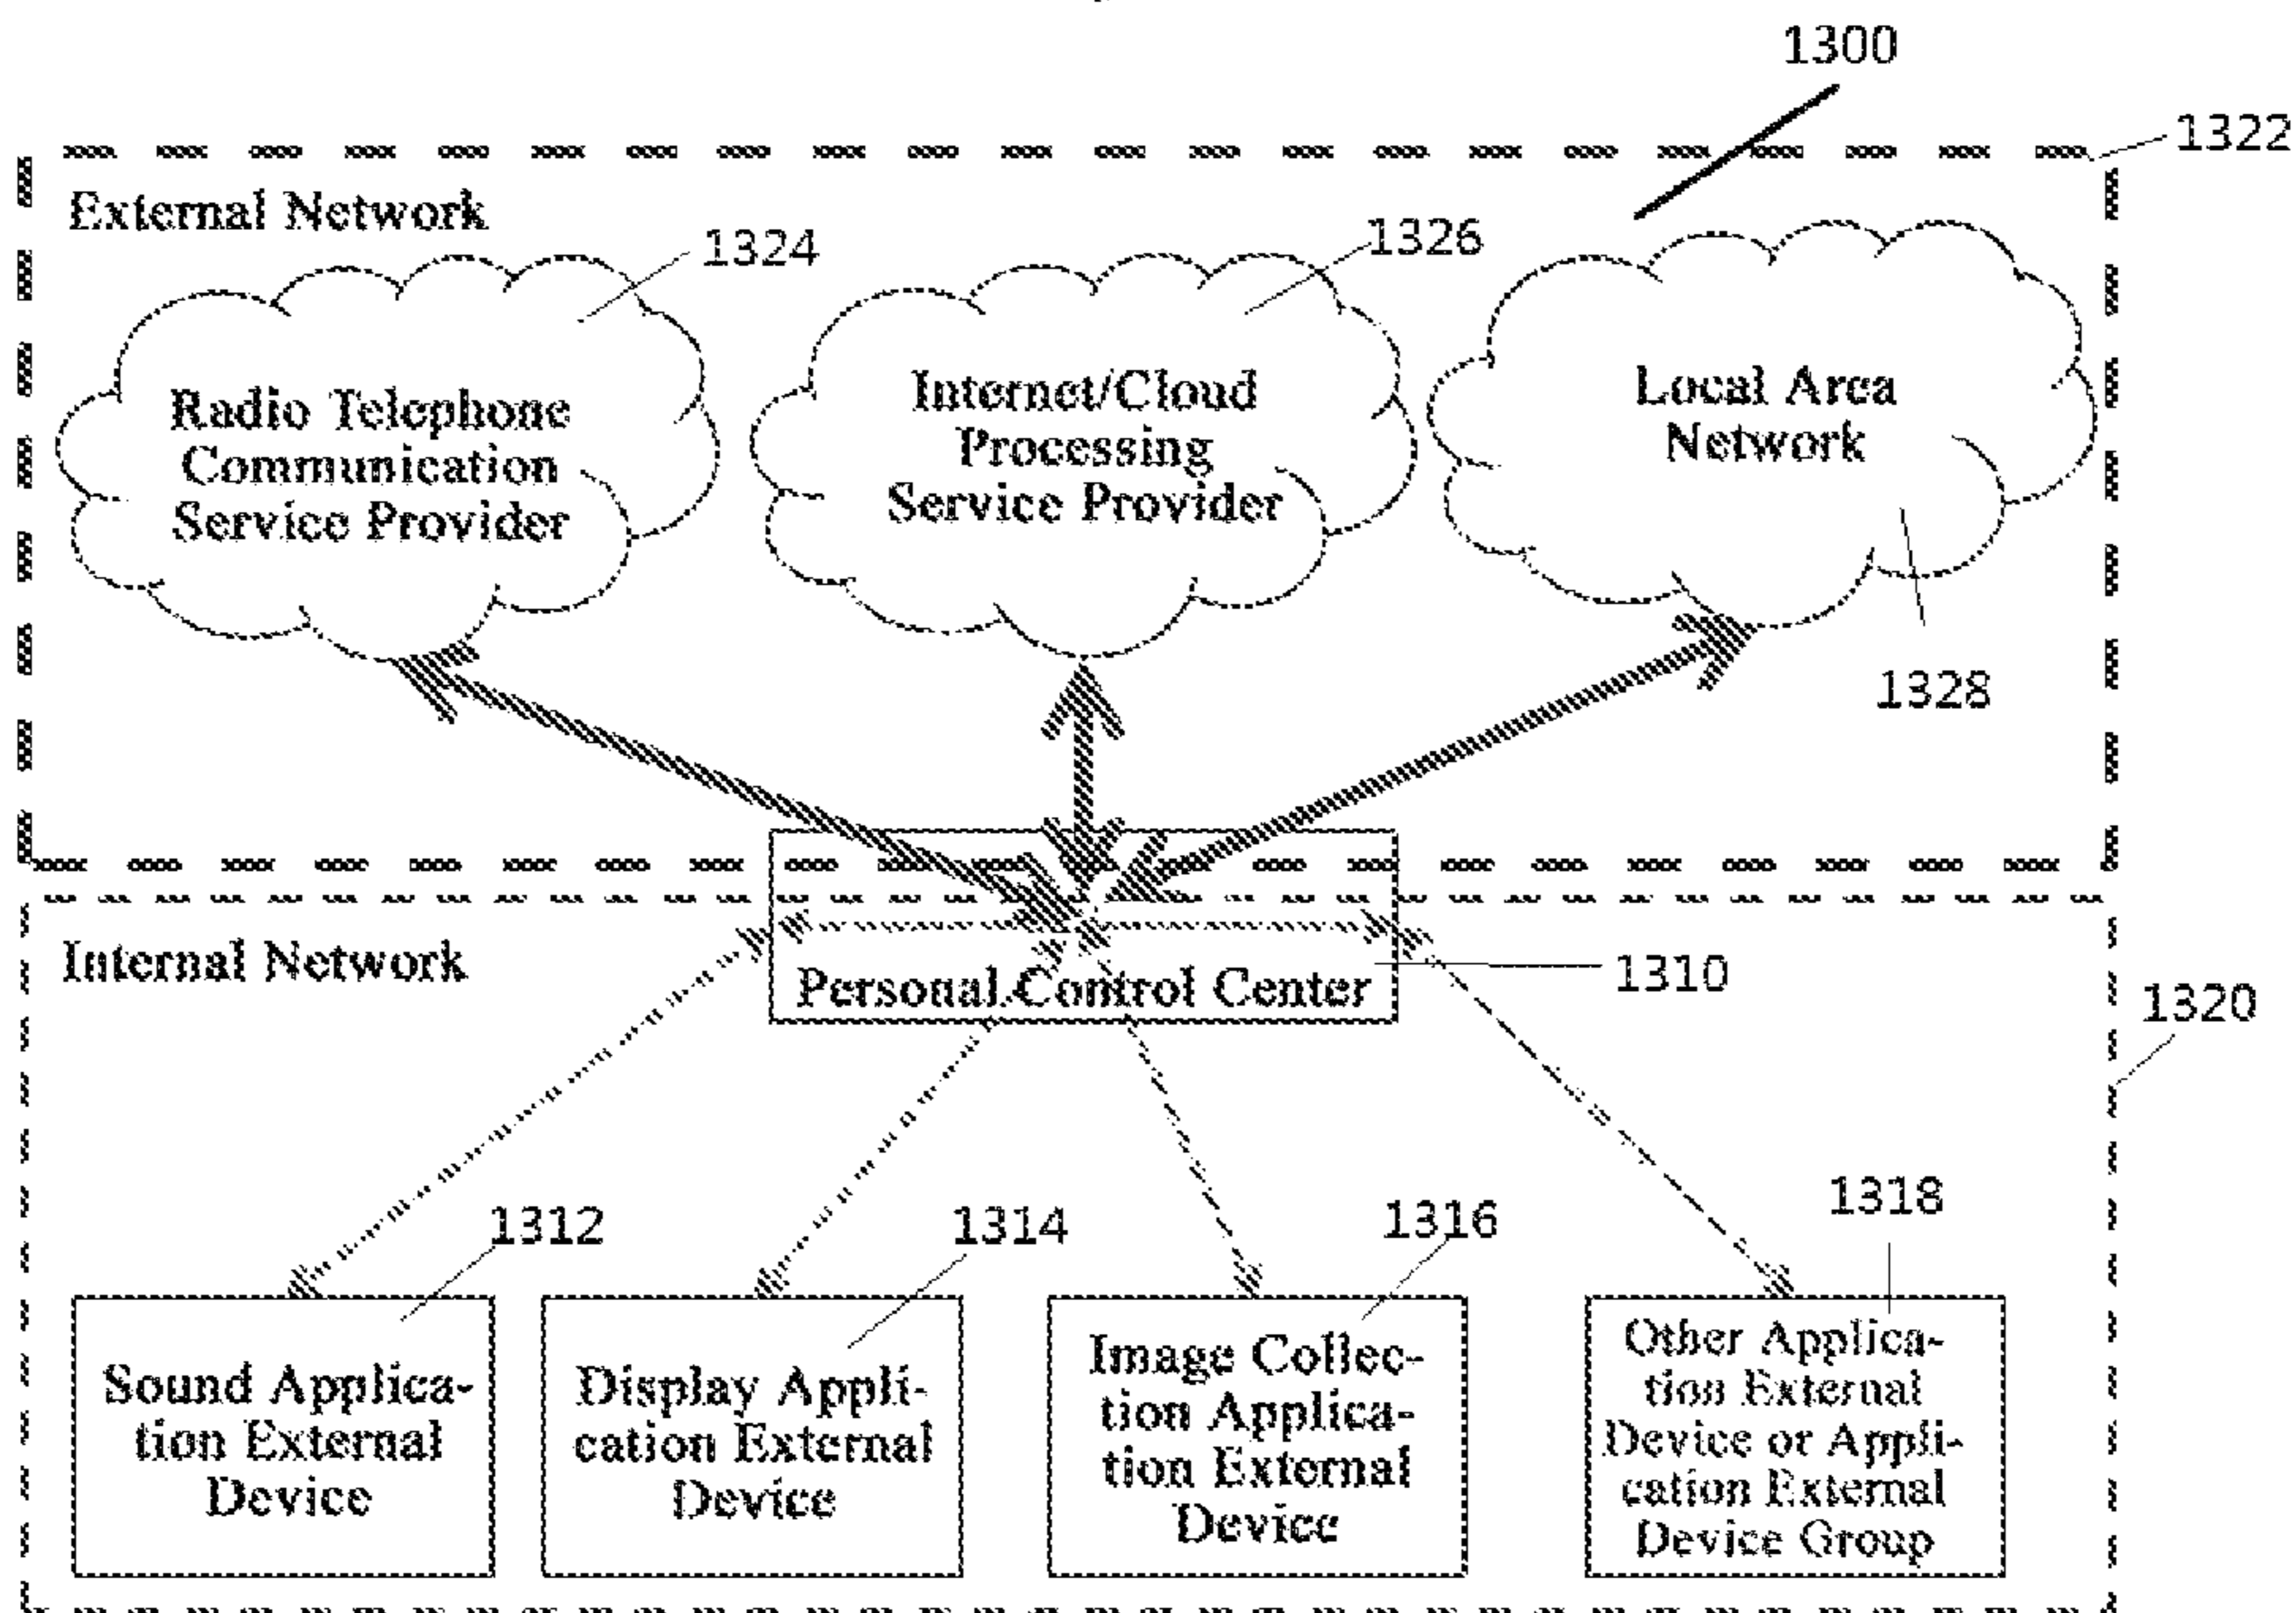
1300

1322

External Network

1324

1326

Radio Telephone Communication Service Provider

Internet/Cloud Processing Service Provider

Local Area Network

1328

Internal Network

Personal Control Center

1310

1320

1312

1314

1316

1318

Sound Application External Device

Display Application External Device

Image Collection Application External Device

Other Application External Device or Application External Device Group